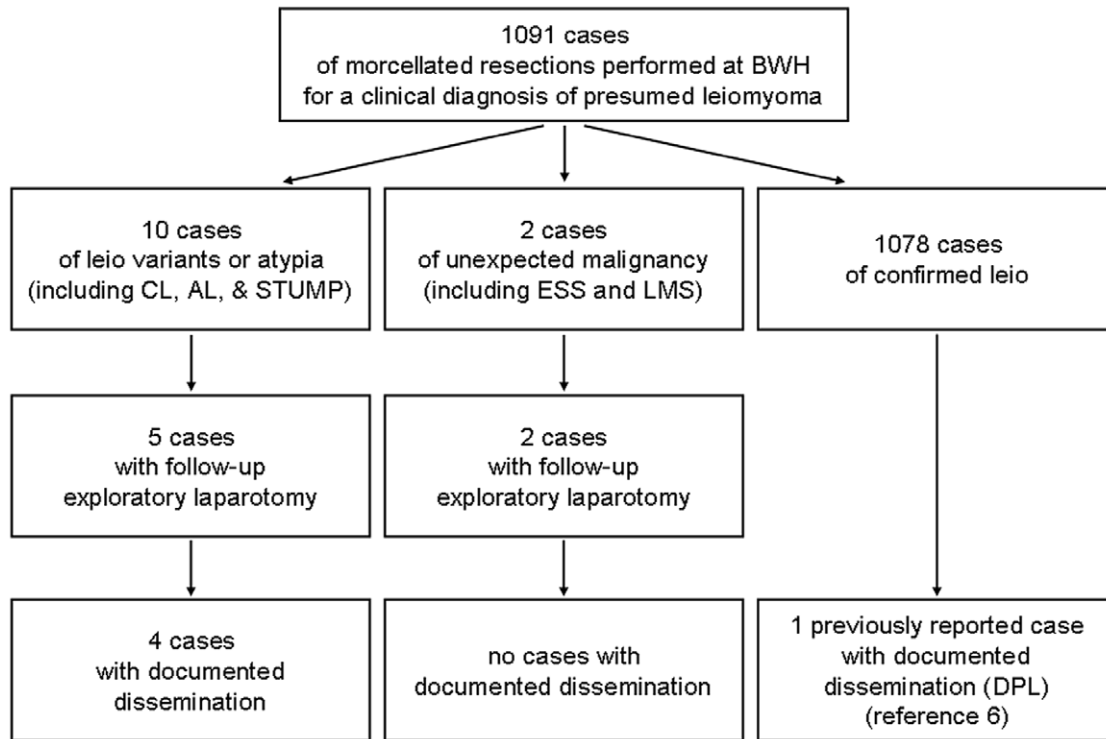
1091 cases
of morcellated resections performed at BWH
for a clinical diagnosis of presumed leiomyoma

10 cases
of leio variants or atypia
(including CL, AL, & STUMP)

2 cases
of unexpected malignancy
(including ESS and LMS)

1078 cases
of confirmed leio

5 cases
with follow-up
exploratory laparotomy

2 cases
with follow-up
exploratory laparotomy

4 cases
with documented
dissemination

no cases with
documented dissemination

1 previously reported case
with documented
dissemination (DPL)
(reference 6)